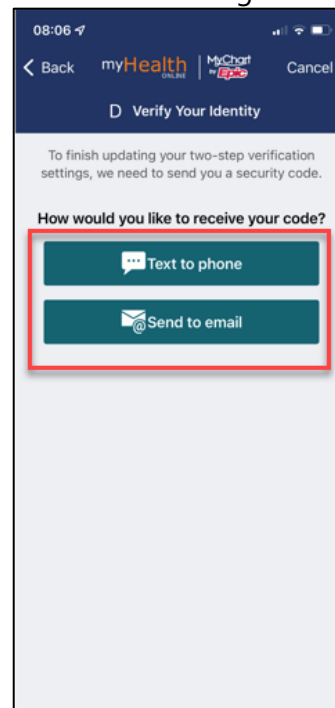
08:06

Back myHealth ONLINE MyChart by Epic Cancel

D Verify Your Identity

To finish updating your two-step verification settings, we need to send you a security code.

How would you like to receive your code?

Text to phone

Send to email